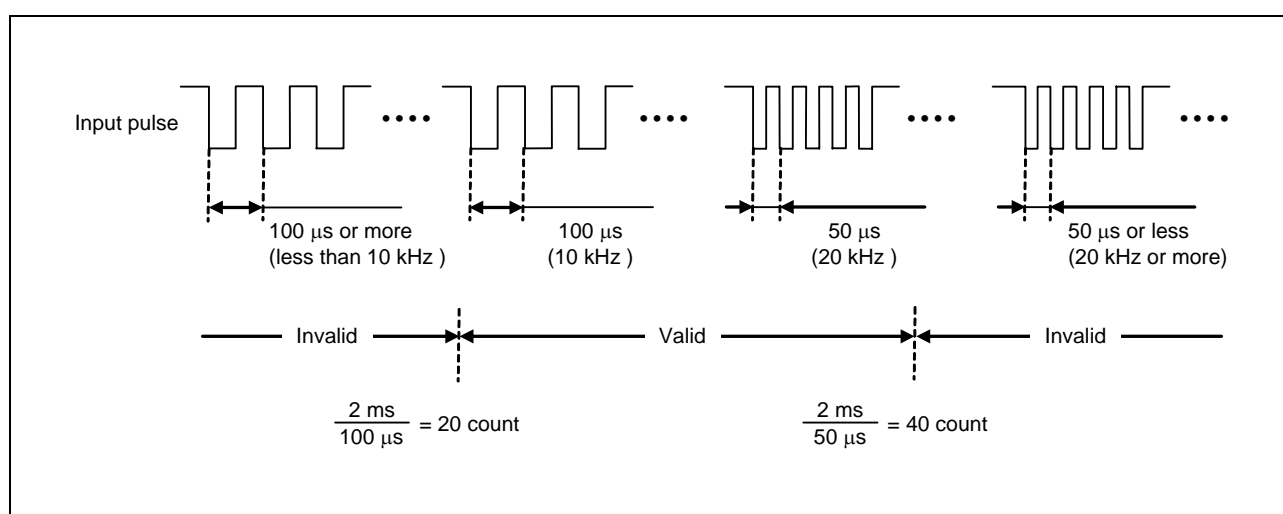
Input pulse

••••

••••

••••

••••

100 μs or more (less than 10 kHz )

100 μs (10 kHz )

50 μs (20 kHz )

50 μs or less (20 kHz or more)

Invalid

Valid

Invalid

$\frac{2 \text{ ms}}{100 \ \mu\text{s}}$ = 20 count

$\frac{2 \text{ ms}}{50 \ \mu\text{s}}$ = 40 count